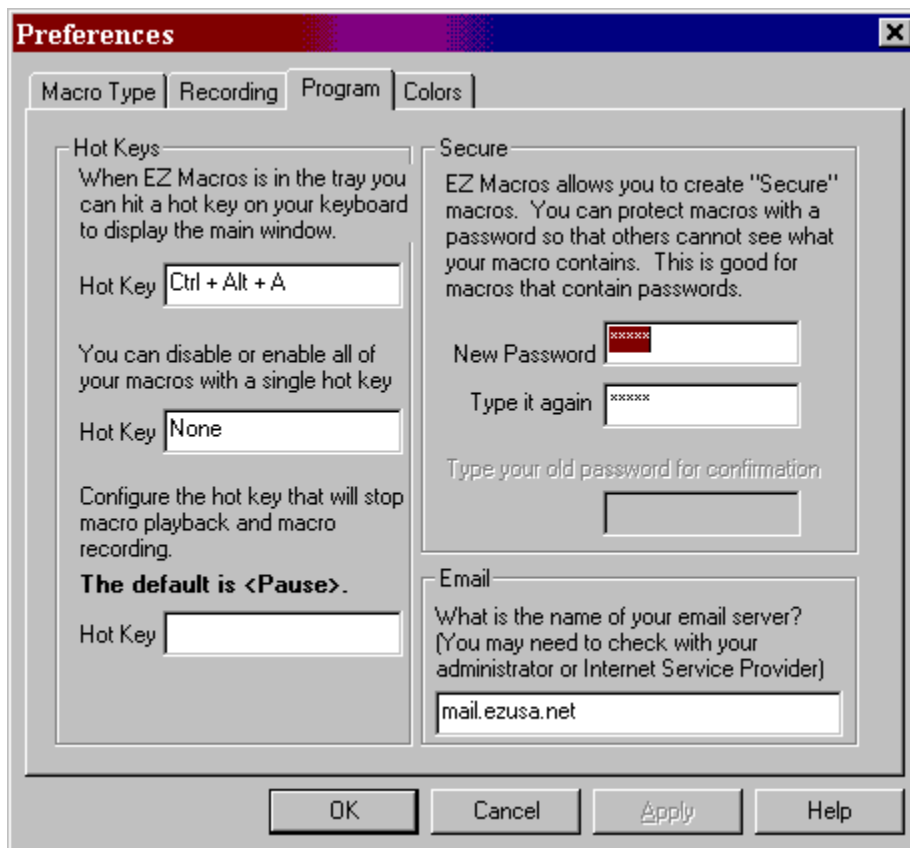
Preferences

Macro Type | Recording | Program | Colors

Hot Keys
When EZ Macros is in the tray you can hit a hot key on your keyboard to display the main window.

Hot Key Ctrl + Alt + A

You can disable or enable all of your macros with a single hot key

Hot Key None

Configure the hot key that will stop macro playback and macro recording.

**The default is <Pause>.**

Hot Key

Secure
EZ Macros allows you to create "Secure" macros. You can protect macros with a password so that others cannot see what your macro contains. This is good for macros that contain passwords.

New Password *****

Type it again *****

Type your old password for confirmation

Email
What is the name of your email server? (You may need to check with your administrator or Internet Service Provider)

mail.ezusa.net

OK Cancel Apply Help